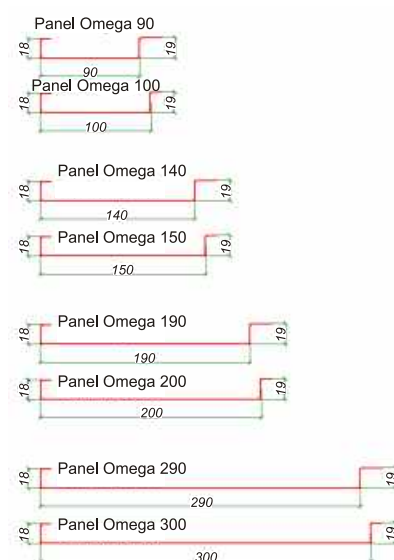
Panel Omega 90
18
19
90
Panel Omega 100
18
19
100
Panel Omega 140
18
19
140
Panel Omega 150
18
19
150
Panel Omega 190
18
19
190
Panel Omega 200
18
19
200
Panel Omega 290
18
19
290
Panel Omega 300
18
19
300